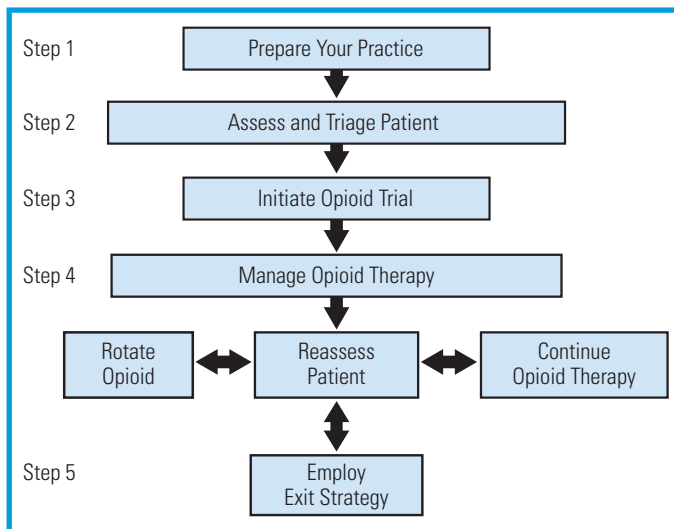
Step 1
Prepare Your Practice

Step 2
Assess and Triage Patient

Step 3
Initiate Opioid Trial

Step 4
Manage Opioid Therapy

Rotate Opioid

Reassess Patient

Continue Opioid Therapy

Step 5
Employ Exit Strategy